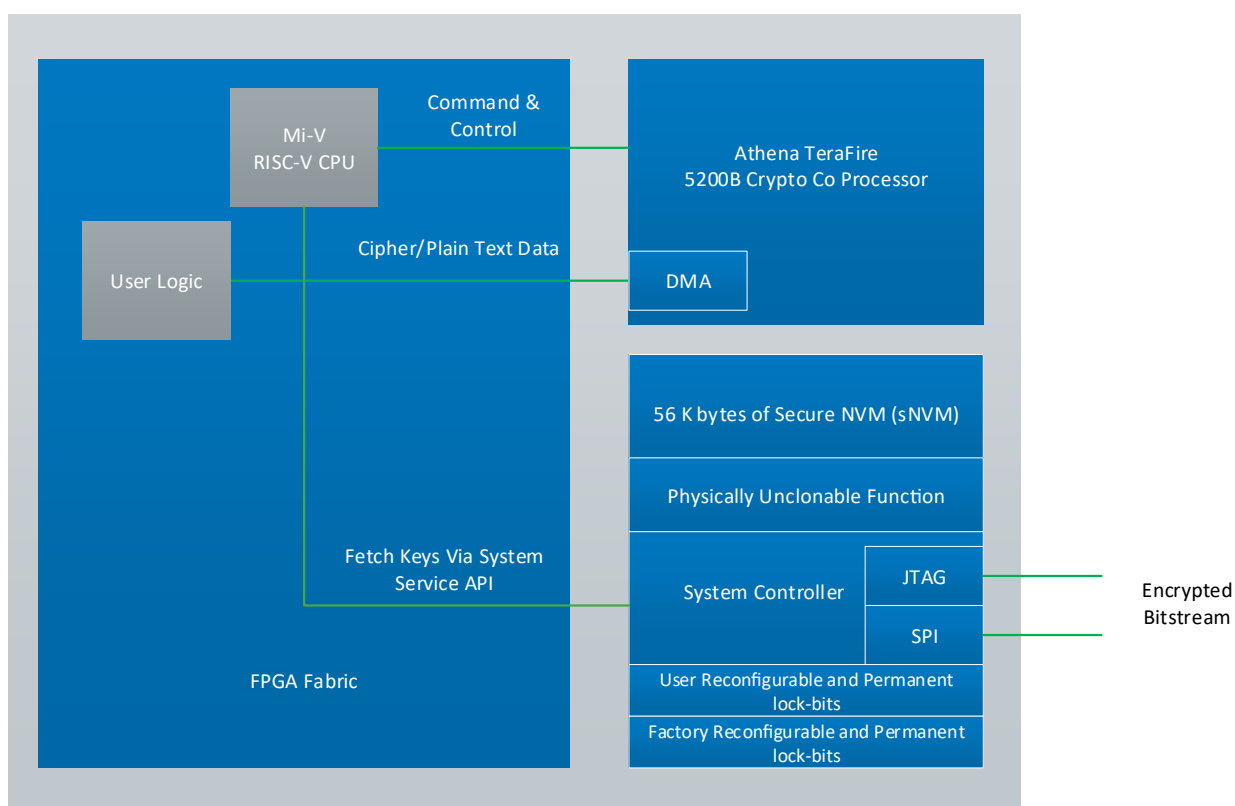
Mi-V RISC-V CPU

Command & Control

Athena TeraFire 5200B Crypto Co Processor

User Logic

Cipher/Plain Text Data

DMA

56 K bytes of Secure NVM (sNVM)

Physically Unclonable Function

Fetch Keys Via System Service API

System Controller

JTAG

SPI

Encrypted Bitstream

FPGA Fabric

User Reconfigurable and Permanent lock-bits

Factory Reconfigurable and Permanent lock-bits